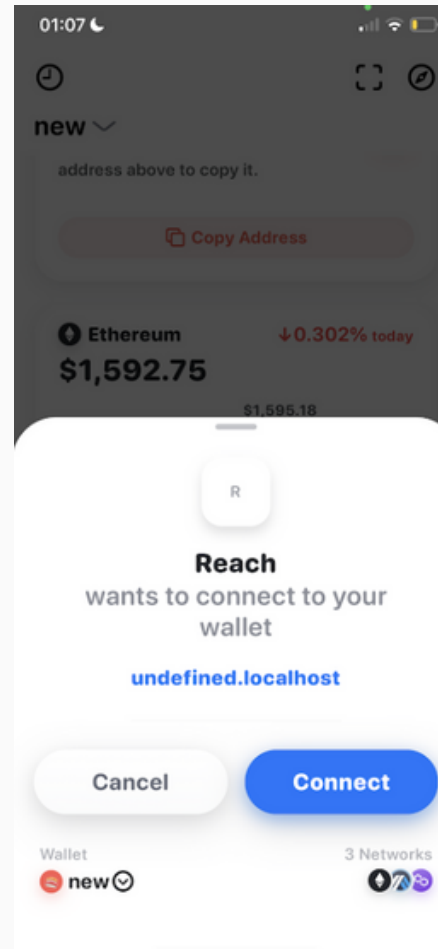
01:07

new

address above to copy it.

Copy Address

Ethereum
$1,592.75

↓0.302% today

$1,595.18

R

Reach
wants to connect to your wallet

undefined.localhost

Cancel

Connect

Wallet
new

3 Networks